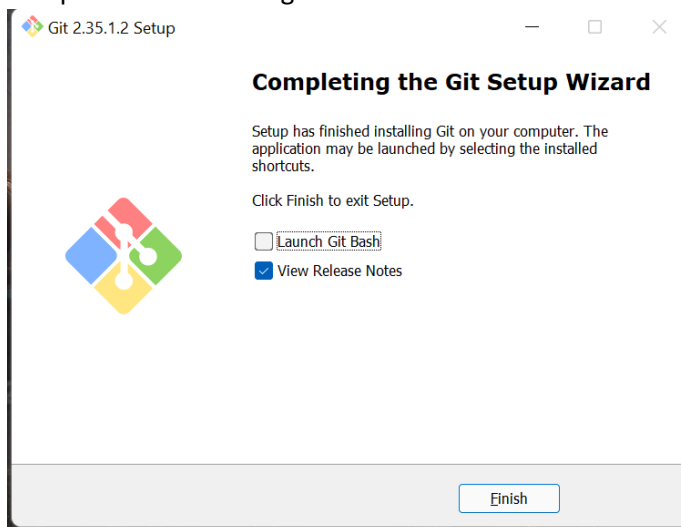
Git 2.35.1.2 Setup

Completing the Git Setup Wizard

Setup has finished installing Git on your computer. The application may be launched by selecting the installed shortcuts.

Click Finish to exit Setup.

Launch Git Bash

View Release Notes

Finish